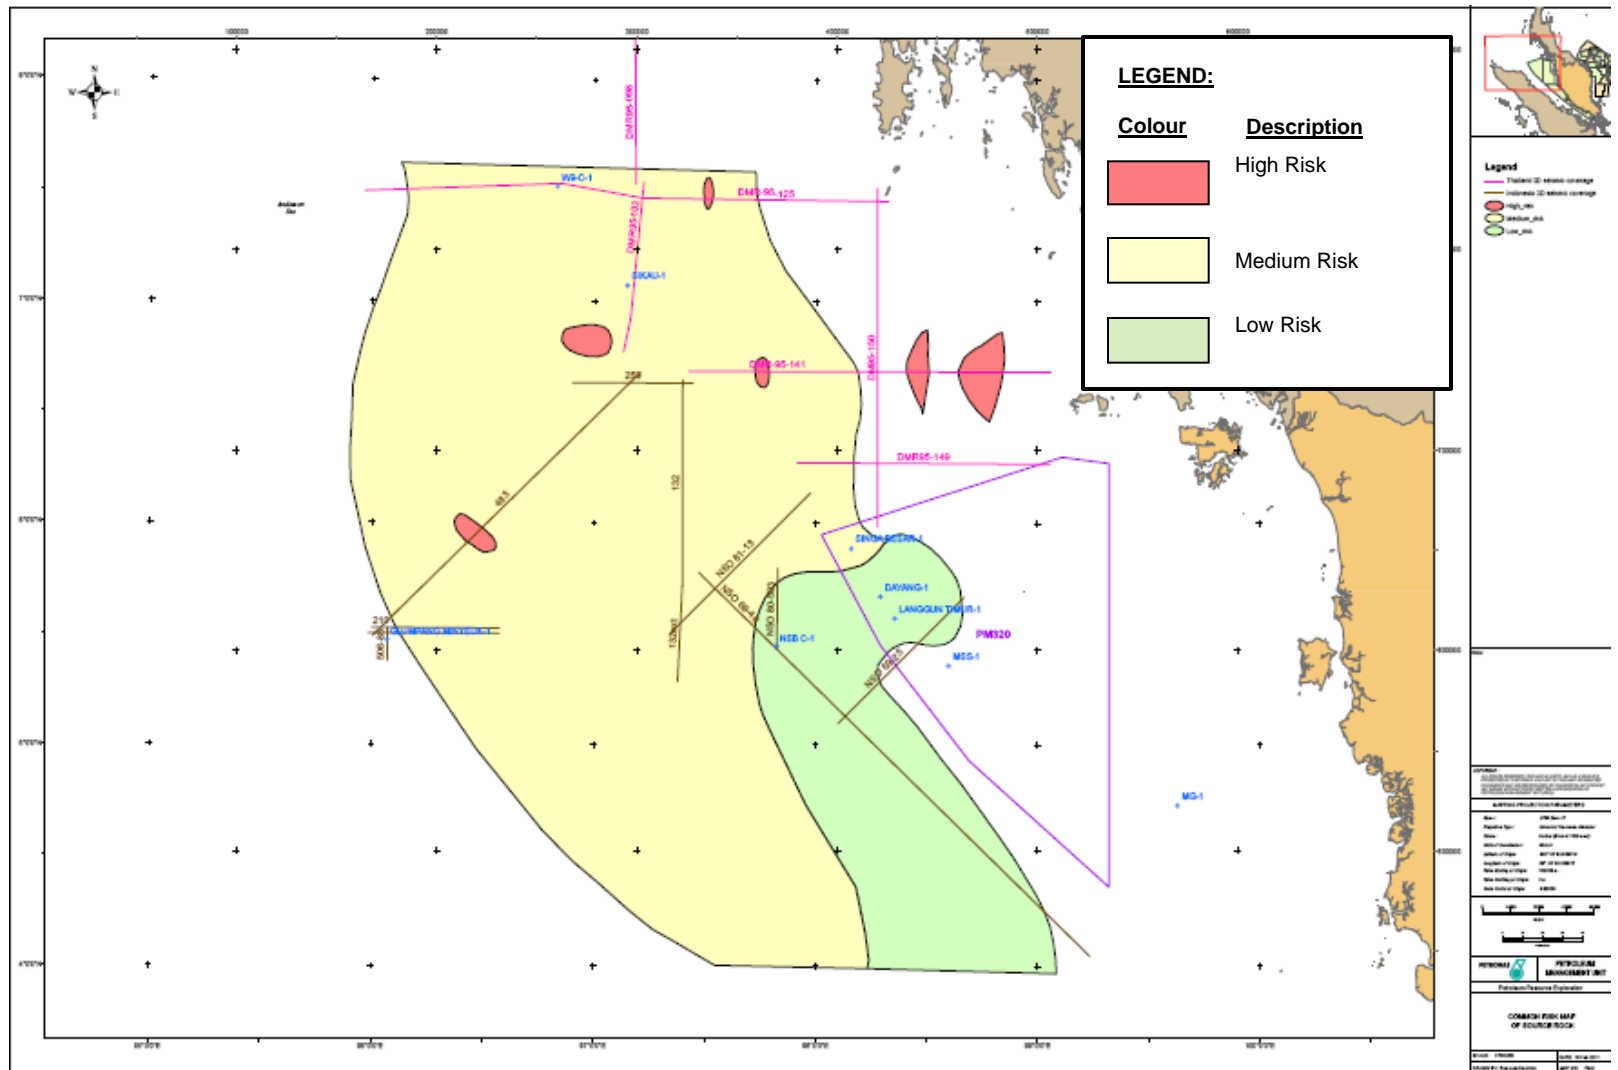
LEGEND:

| Colour | Description |
|---|---|
| | High Risk |
| | Medium Risk |
| | Low Risk |

DMR95-166
WS-C-1
DMR-95-125
DMR95-102
SIKAU-1
DMR-95-141
DMR95-150
258
DMR95-149
483
132
NSO 81-13
SINGA BESAR-1
DAYANG-1
LANGGUN TIMUR-1
PM320
NSO 86-4
NSO 80-50
NSB C-1
MSG-1
132tu1
NSO 1004-5
MG-1
PETRONAS
PETROLEUM MANAGEMENT UNIT
COMMON RISK MAP OF SOURCE ROCK
Legend